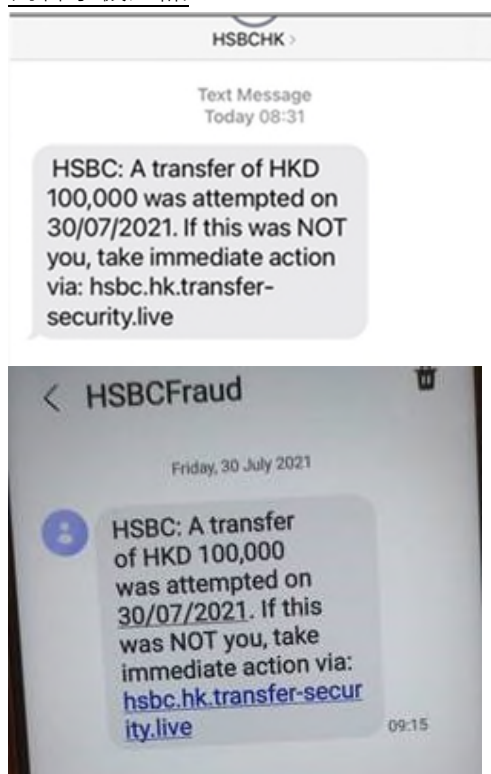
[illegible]

HSBCHK >

Text Message
Today 08:31

HSBC: A transfer of HKD 100,000 was attempted on 30/07/2021. If this was NOT you, take immediate action via: hsbc.hk.transfer-security.live

< HSBCFraud

Friday, 30 July 2021

HSBC: A transfer of HKD 100,000 was attempted on 30/07/2021. If this was NOT you, take immediate action via: hsbc.hk.transfer-security.live

09:15